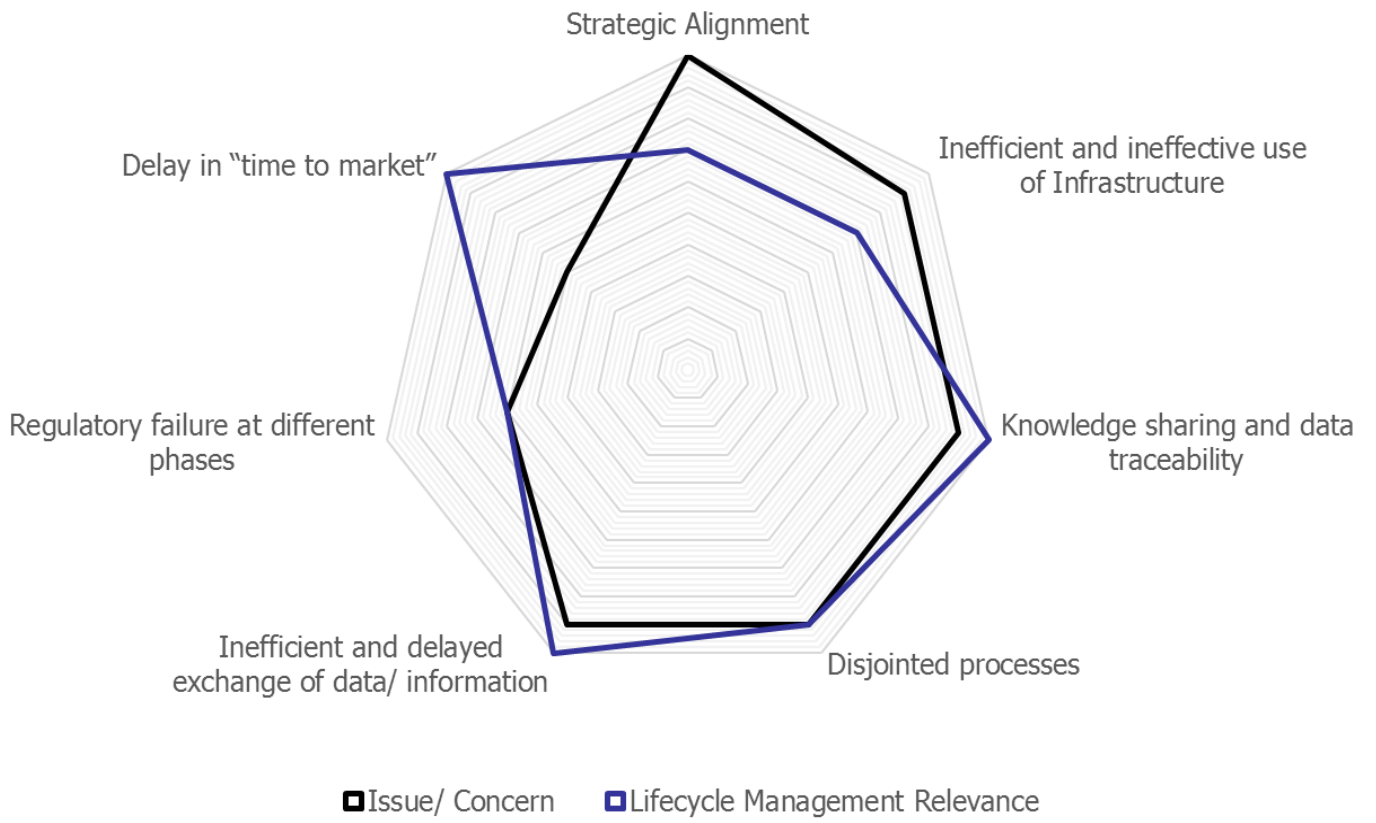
Strategic Alignment

Inefficient and ineffective use of Infrastructure

Knowledge sharing and data traceability

Disjointed processes

Inefficient and delayed exchange of data/ information

Regulatory failure at different phases

Delay in “time to market”

Issue/ Concern
Lifecycle Management Relevance